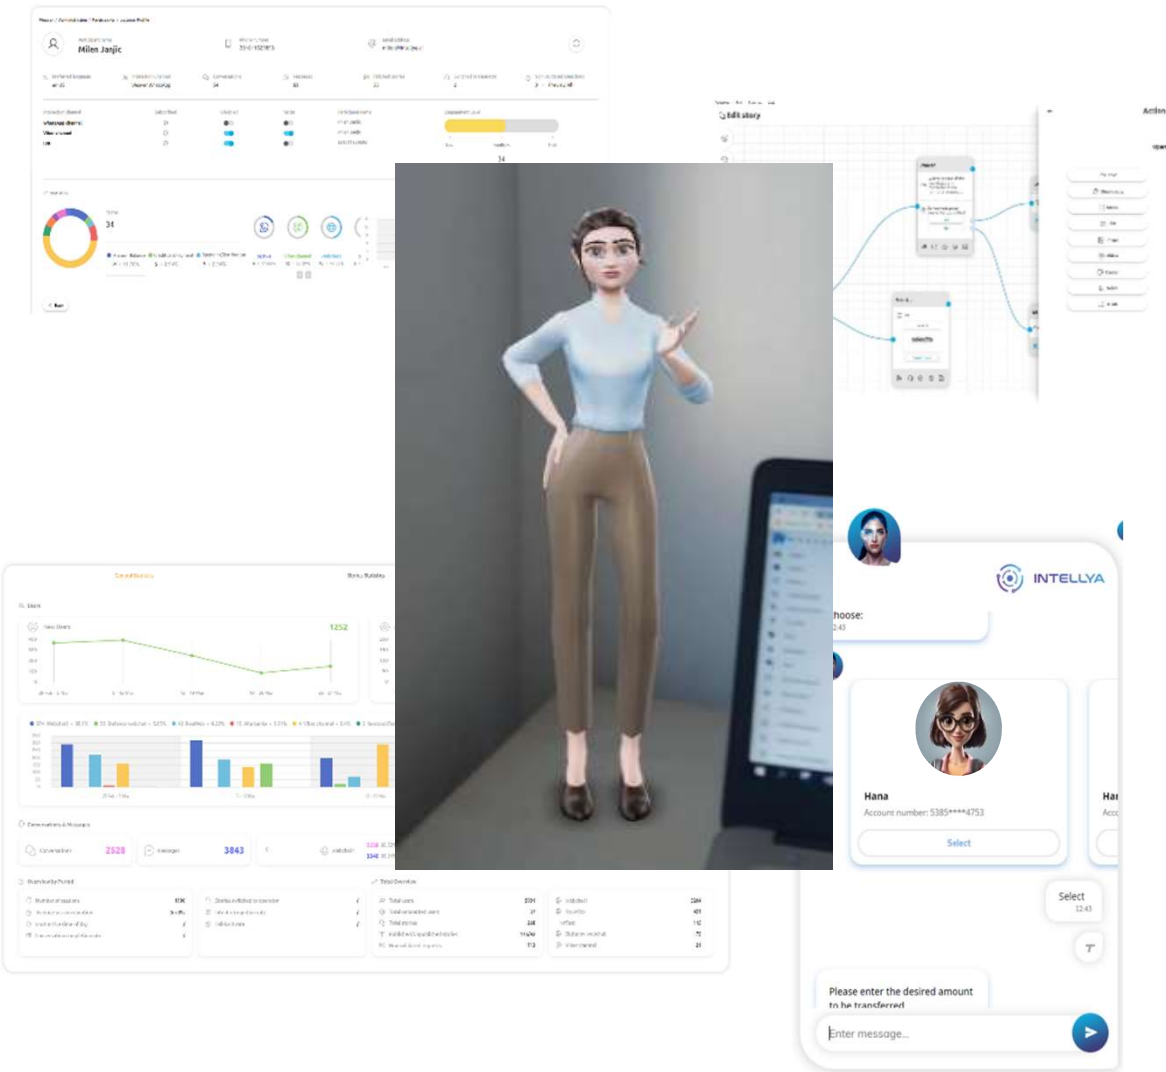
Milen Janjic

34

Edit story

Action

INTELLYA

hoose:
2:45

Hana
Account number: 5385****4753
Select

Har
Acc

Select
12:43

Please enter the desired amount to be transferred

Enter message...

New Users
1252

Conversations 2528
Messages 3843